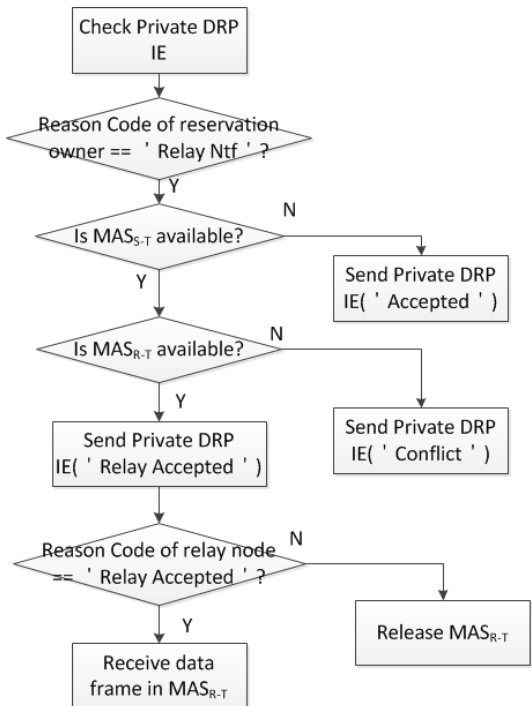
Check Private DRP IE

Reason Code of reservation owner == ' Relay Ntf ' ?

Y

Is $MAS_{S-T}$ available?

N

Send Private DRP IE( ' Accepted ' )

Y

Is $MAS_{R-T}$ available?

N

Send Private DRP IE( ' Conflict ' )

Y

Send Private DRP IE( ' Relay Accepted ' )

Reason Code of relay node == ' Relay Accepted ' ?

N

Release $MAS_{R-T}$

Y

Receive data frame in $MAS_{R-T}$